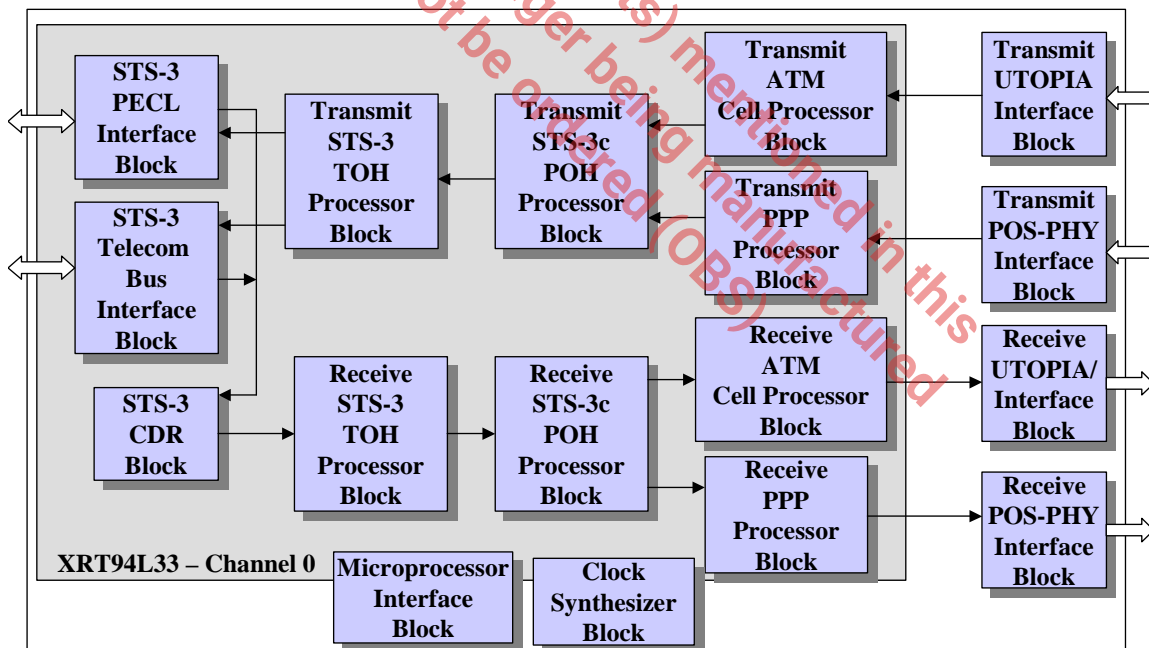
STS-3 PECL Interface Block

STS-3 Telecom Bus Interface Block

STS-3 CDR Block

Transmit STS-3 TOH Processor Block

Transmit STS-3c POH Processor Block

Transmit ATM Cell Processor Block

Transmit PPP Processor Block

Transmit UTOPIA Interface Block

Transmit POS-PHY Interface Block

Receive STS-3 TOH Processor Block

Receive STS-3c POH Processor Block

Receive ATM Cell Processor Block

Receive PPP Processor Block

Receive UTOPIA/ Interface Block

Receive POS-PHY Interface Block

XRT94L33 – Channel 0

Microprocessor Interface Block

Clock Synthesizer Block

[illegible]ts) mentioned in this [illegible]ger being manufactured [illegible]t be ordered (OBS)